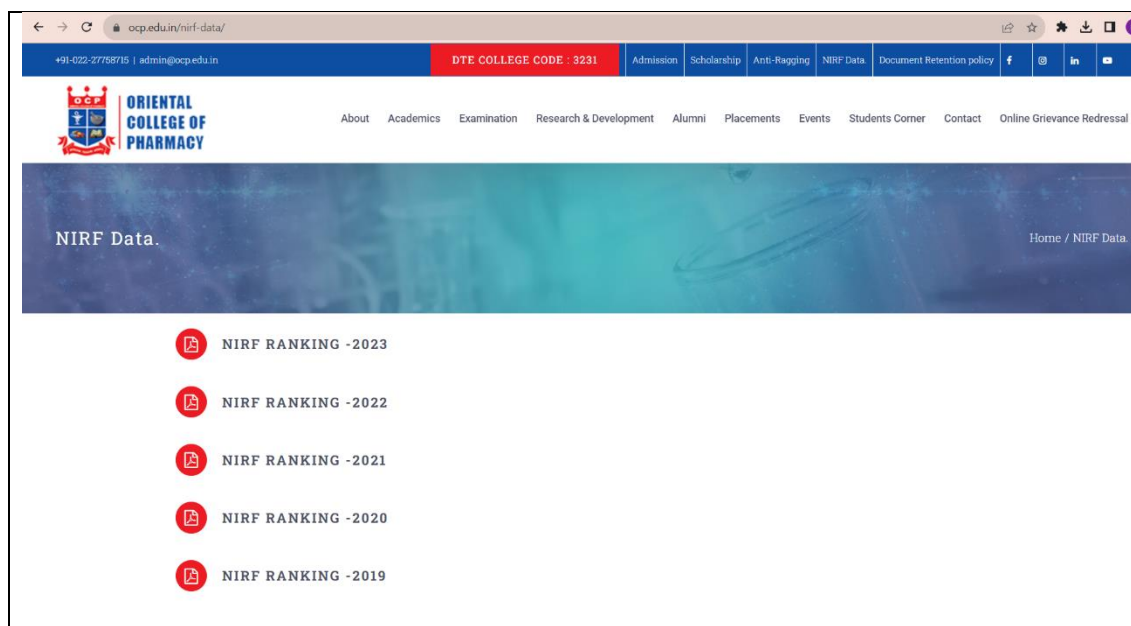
ocp.edu.in/nirf-data/

+91-022-27758715 | admin@ocp.edu.in

DTE COLLEGE CODE : 3231

Admission Scholarship Anti-Ragging NIRF Data. Document Retention policy

OCP

ORIENTAL COLLEGE OF PHARMACY

About Academics Examination Research & Development Alumni Placements Events Students Corner Contact Online Grievance Redressal

NIRF Data.

Home / NIRF Data.

NIRF RANKING -2023

NIRF RANKING -2022

NIRF RANKING -2021

NIRF RANKING -2020

NIRF RANKING -2019